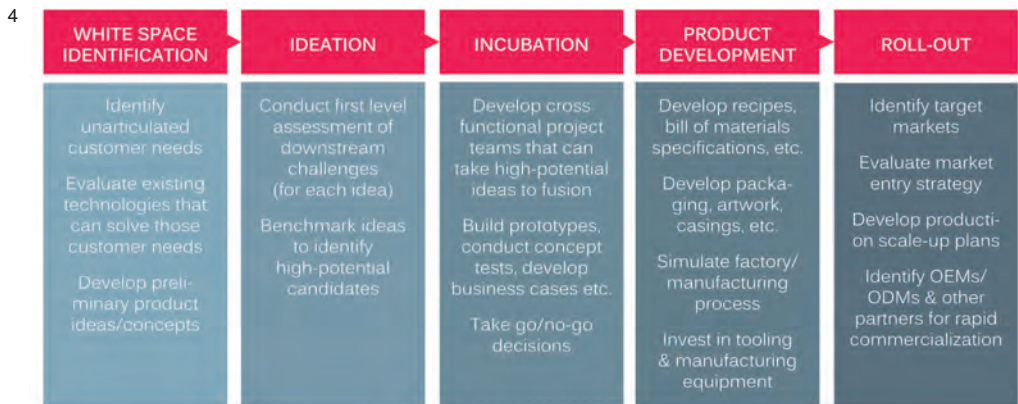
4

WHITE SPACE IDENTIFICATION

Identify unarticulated customer needs

Evaluate existing technologies that can solve those customer needs

Develop preliminary product ideas/concepts

IDEATION

Conduct first level assessment of downstream challenges (for each idea)

Benchmark ideas to identify high-potential candidates

INCUBATION

Develop cross functional project teams that can take high-potential ideas to fusion

Build prototypes, conduct concept tests, develop business cases etc.

Take go/no-go decisions

PRODUCT DEVELOPMENT

Develop recipes, bill of materials specifications, etc.

Develop packaging, artwork, casings, etc.

Simulate factory/ manufacturing process

Invest in tooling & manufacturing equipment

ROLL-OUT

Identify target markets

Evaluate market entry strategy

Develop production scale-up plans

Identify OEMs/ ODMs & other partners for rapid commercialization